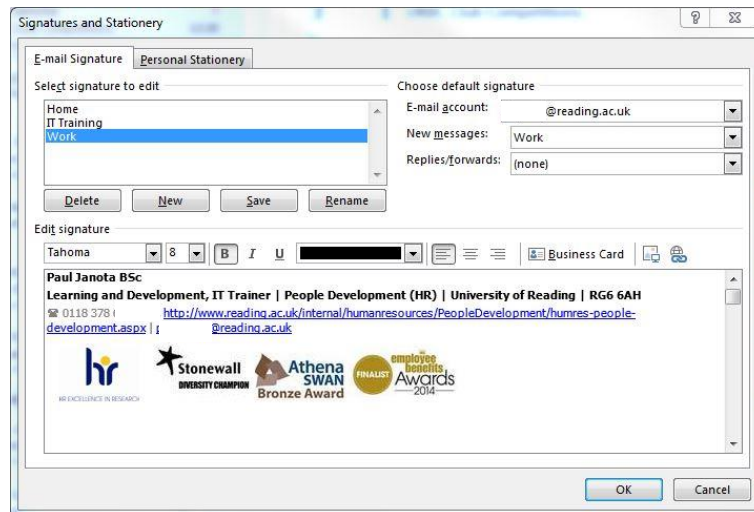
Signatures and Stationery

E-mail Signature | Personal Stationery

Select signature to edit

Home
IT Training
Work

Delete | New | Save | Rename

Choose default signature

E-mail account: @reading.ac.uk
New messages: Work
Replies/forwards: (none)

Edit signature

Tahoma | 8 | B | I | U | Business Card

Paul Janota BSc
Learning and Development, IT Trainer | People Development (HR) | University of Reading | RG6 6AH
☎ 0118 378 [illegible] http://www.reading.ac.uk/internal/humanresources/PeopleDevelopment/humres-people-development.aspx | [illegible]@reading.ac.uk

hr
HR EXCELLENCE IN RESEARCH
Stonewall
DIVERSITY CHAMPION
Athena SWAN
Bronze Award
FINALIST
employee benefits Awards
2014

OK | Cancel